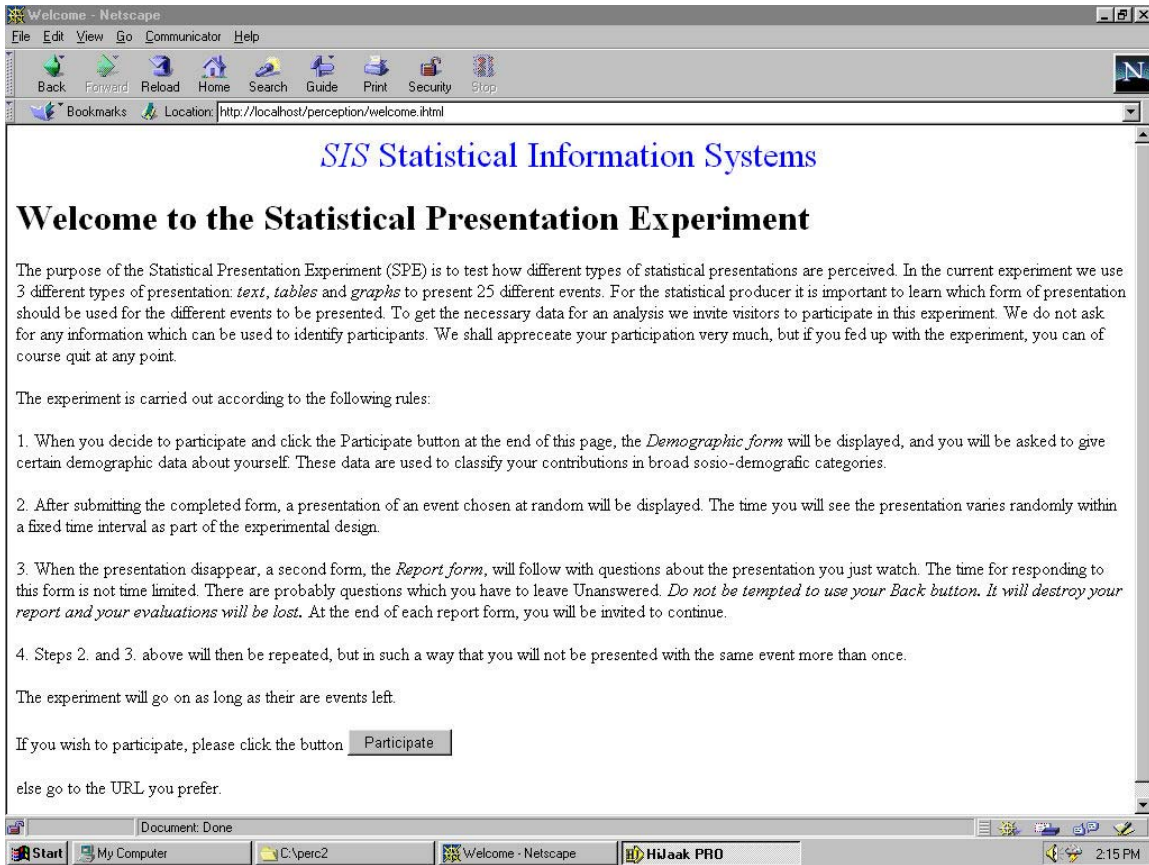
Welcome - Netscape

File Edit View Go Communicator Help

Back Forward Reload Home Search Guide Print Security Stop

Bookmarks Location: http://localhost/perception/welcome.ihtml

N

*SIS* Statistical Information Systems

# Welcome to the Statistical Presentation Experiment

The purpose of the Statistical Presentation Experiment (SPE) is to test how different types of statistical presentations are perceived. In the current experiment we use 3 different types of presentation: *text*, *tables* and *graphs* to present 25 different events. For the statistical producer it is important to learn which form of presentation should be used for the different events to be presented. To get the necessary data for an analysis we invite visitors to participate in this experiment. We do not ask for any information which can be used to identify participants. We shall appreceate your participation very much, but if you fed up with the experiment, you can of course quit at any point.

The experiment is carried out according to the following rules:

1. When you decide to participate and click the Participate button at the end of this page, the *Demographic form* will be displayed, and you will be asked to give certain demographic data about yourself. These data are used to classify your contributions in broad sosio-demografic categories.

2. After submitting the completed form, a presentation of an event chosen at random will be displayed. The time you will see the presentation varies randomly within a fixed time interval as part of the experimental design.

3. When the presentation disappear, a second form, the *Report form*, will follow with questions about the presentation you just watch. The time for responding to this form is not time limited. There are probably questions which you have to leave Unanswered. *Do not be tempted to use your Back button. It will destroy your report and your evaluations will be lost.* At the end of each report form, you will be invited to continue.

4. Steps 2. and 3. above will then be repeated, but in such a way that you will not be presented with the same event more than once.

The experiment will go on as long as their are events left.

If you wish to participate, please click the button Participate

else go to the URL you prefer.

Document: Done

Start My Computer C:\perc2 Welcome - Netscape HiJaak PRO 2:15 PM